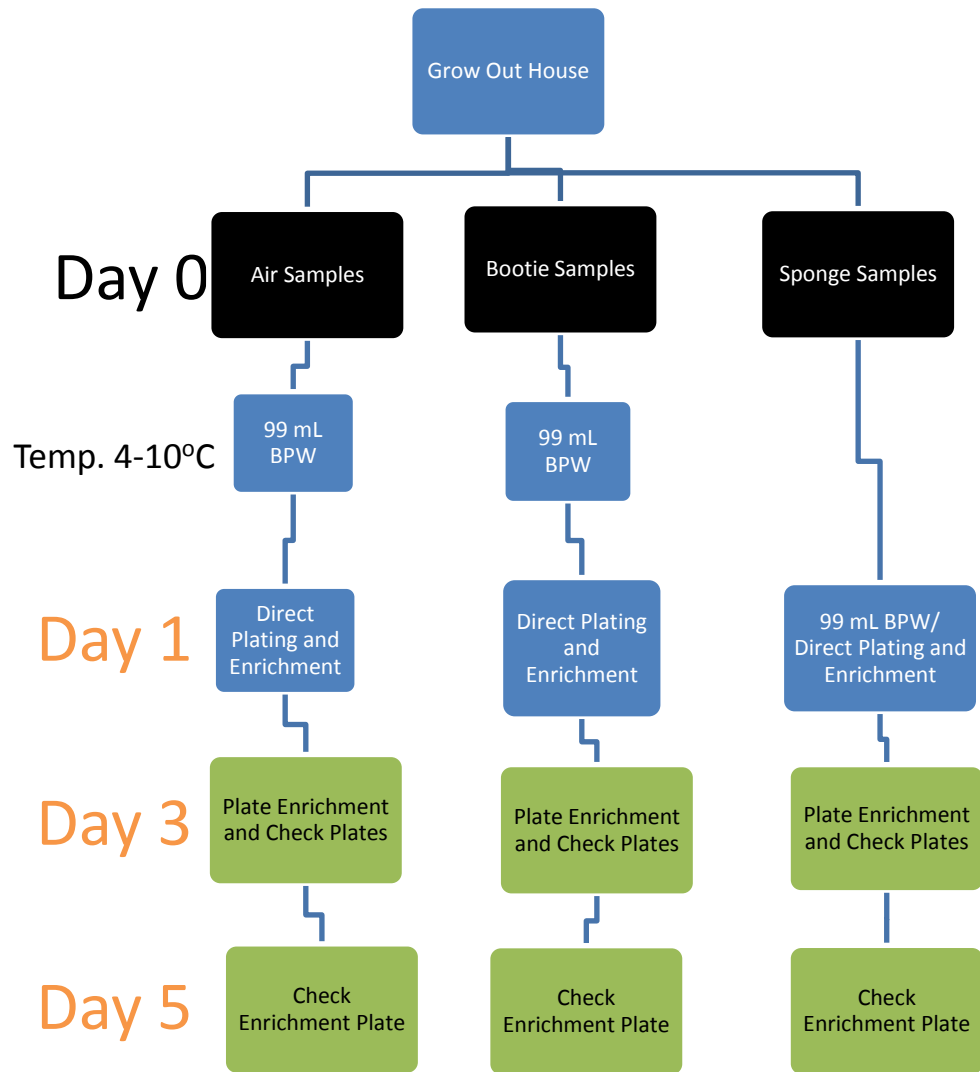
Grow Out House

Day 0

Air Samples

Bootie Samples

Sponge Samples

Temp. 4-10$^{o}$C

99 mL BPW

99 mL BPW

Day 1

Direct Plating and Enrichment

Direct Plating and Enrichment

99 mL BPW/ Direct Plating and Enrichment

Day 3

Plate Enrichment and Check Plates

Plate Enrichment and Check Plates

Plate Enrichment and Check Plates

Day 5

Check Enrichment Plate

Check Enrichment Plate

Check Enrichment Plate